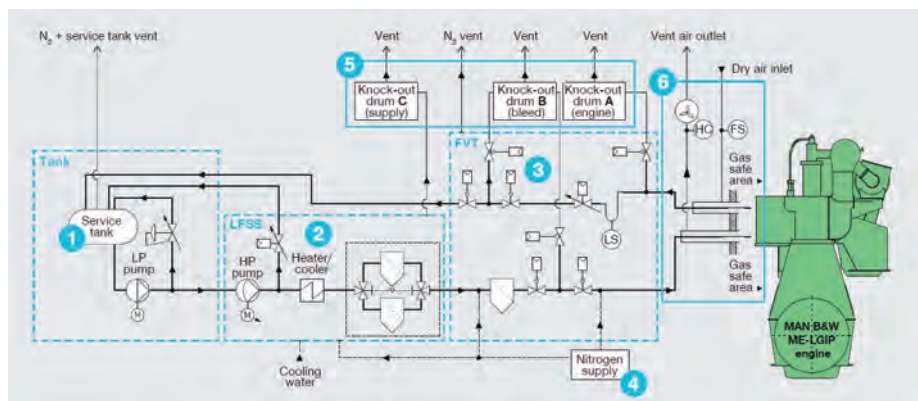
$N_2$ + service tank vent

Vent

$N_2$ vent

Vent

Vent

Vent air outlet

Dry air inlet

5

Knock-out drum C (supply)

Knock-out drum B (bleed)

Knock-out drum A (engine)

6

HC

FS

Tank

FVT

3

Gas safe area

1

Service tank

LP pump

M

LFSS

2

HP pump

M

Heater/cooler

LS

Gas safe area

MAN B&W ME-LGIP engine

Cooling water

Nitrogen supply

4